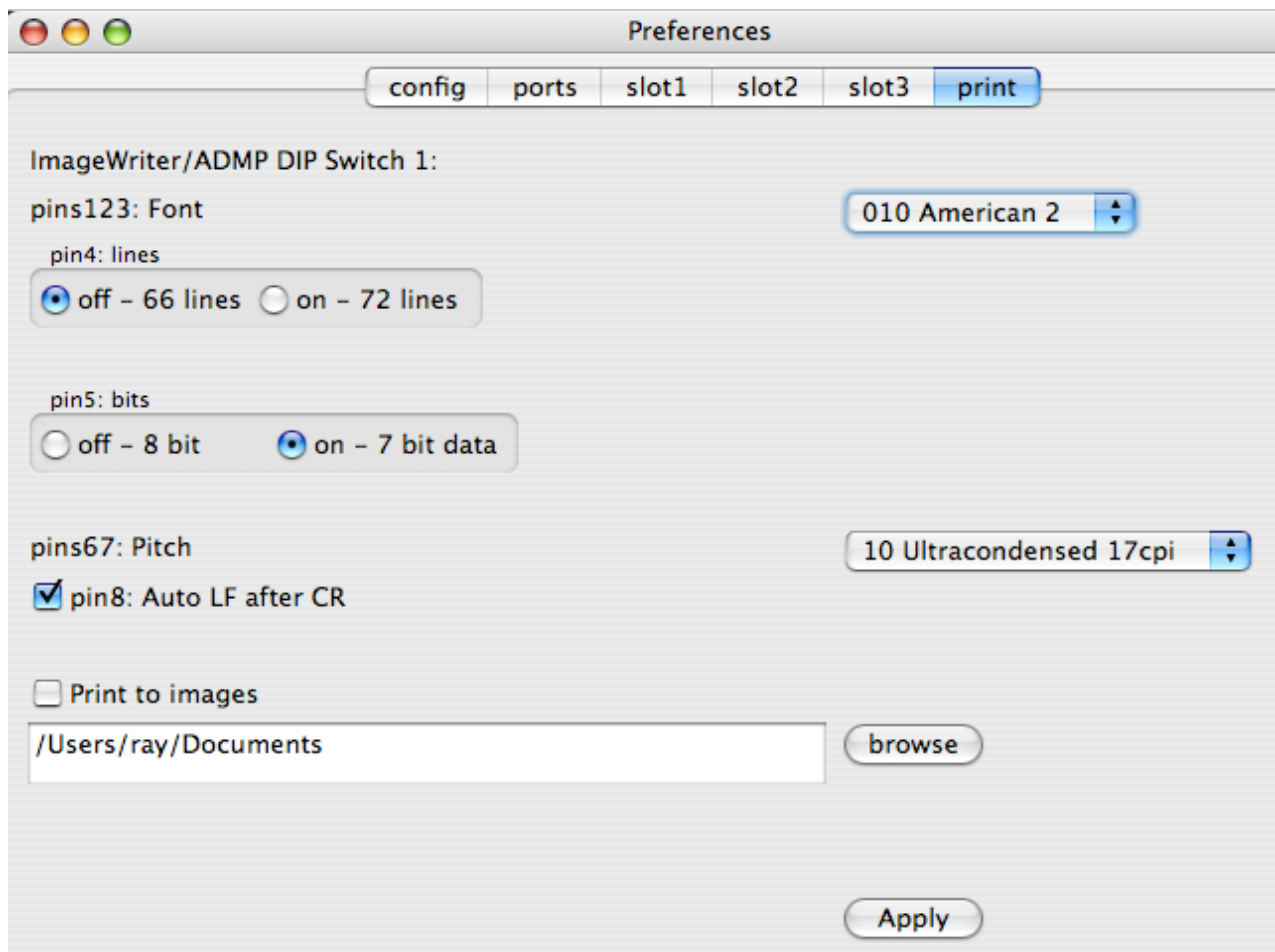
Preferences

config ports slot1 slot2 slot3 print

ImageWriter/ADMP DIP Switch 1:

pins123: Font

010 American 2

pin4: lines

off – 66 lines on – 72 lines

pin5: bits

off – 8 bit on – 7 bit data

pins67: Pitch

10 Ultracondensed 17cpi

pin8: Auto LF after CR

Print to images

/Users/ray/Documents

browse

Apply